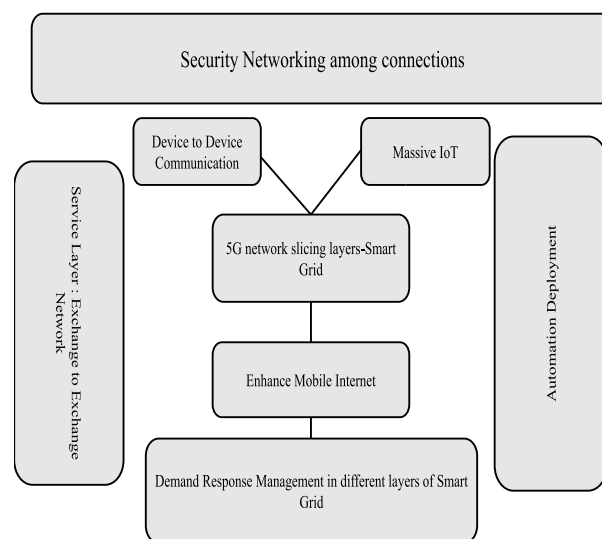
Security Networking among connections

Device to Device Communication

Massive IoT

Service Layer : Exchange to Exchange Network

5G network slicing layers-Smart Grid

Automation Deployment

Enhance Mobile Internet

Demand Response Management in different layers of Smart Grid